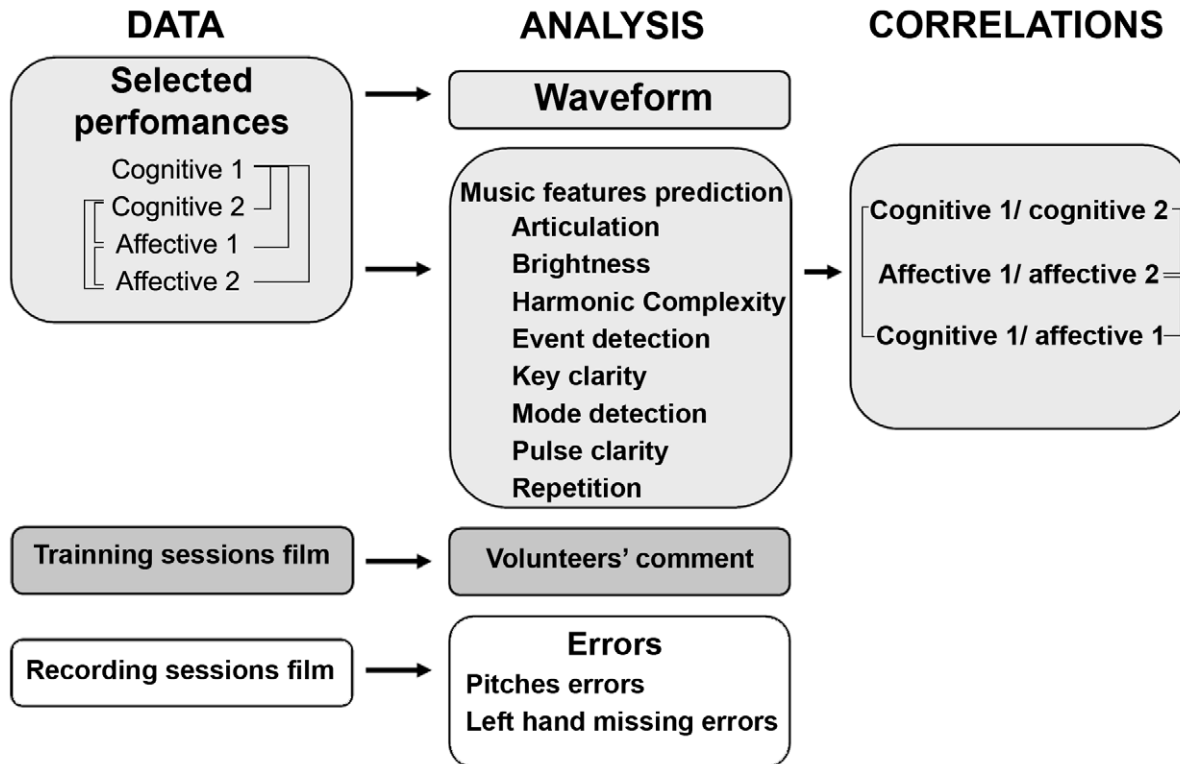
DATA

ANALYSIS

CORRELATIONS

Selected perfomances

Cognitive 1

Cognitive 2

Affective 1

Affective 2

Waveform

Music features prediction

Articulation

Brightness

Harmonic Complexity

Event detection

Key clarity

Mode detection

Pulse clarity

Repetition

Cognitive 1/ cognitive 2

Affective 1/ affective 2

Cognitive 1/ affective 1

Trainning sessions film

Volunteers' comment

Recording sessions film

Errors

Pitches errors

Left hand missing errors